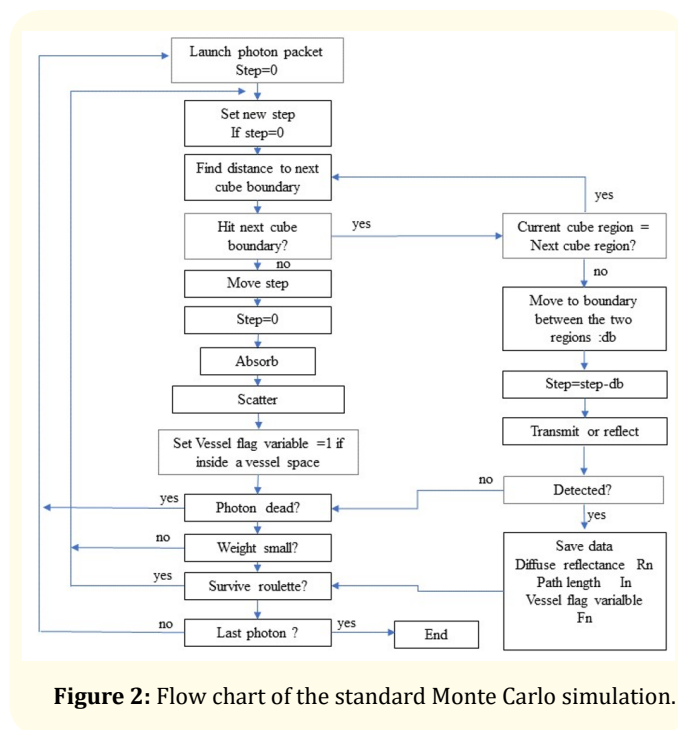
Launch photon packet
Step=0

Set new step
If step=0

Find distance to next cube boundary

Hit next cube boundary?

yes

Current cube region = Next cube region?

yes

no

no

Move step

Step=0

Absorb

Scatter

Set Vessel flag variable =1 if inside a vessel space

Move to boundary between the two regions :db

Step=step-db

Transmit or reflect

no

Detected?

yes

Photon dead?

yes

no

Weight small?

yes

Survive roulette?

Save data
Diffuse reflectance Rn
Path length ln
Vessel flag varialble
Fn

no

Last photon ?

yes

End

Figure 2: Flow chart of the standard Monte Carlo simulation.